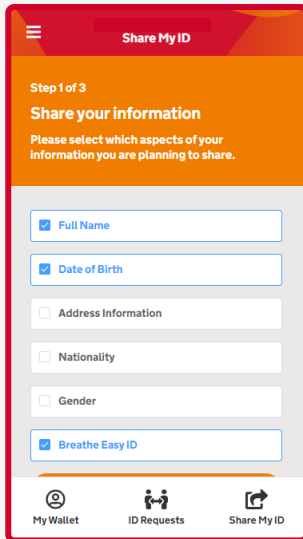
Share My ID

Step 1 of 3

Share your information

Please select which aspects of your information you are planning to share.

Full Name

Date of Birth

Address Information

Nationality

Gender

Breathe Easy ID

My Wallet

ID Requests

Share My ID